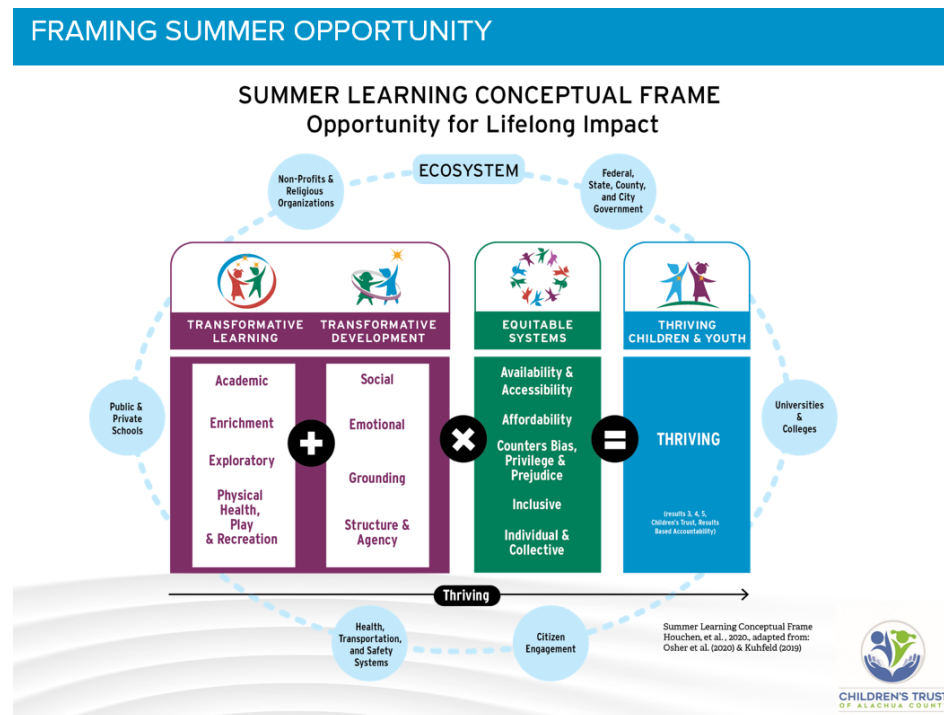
FRAMING SUMMER OPPORTUNITY

SUMMER LEARNING CONCEPTUAL FRAME
Opportunity for Lifelong Impact

ECOSYSTEM

Non-Profits & Religious Organizations

Federal, State, County, and City Government

Public & Private Schools

Universities & Colleges

Health, Transportation, and Safety Systems

Citizen Engagement

TRANSFORMATIVE LEARNING

Academic

Enrichment

Exploratory

Physical Health, Play & Recreation

TRANSFORMATIVE DEVELOPMENT

Social

Emotional

Grounding

Structure & Agency

EQUITABLE SYSTEMS

Availability & Accessibility

Affordability

Counters Bias, Privilege & Prejudice

Inclusive

Individual & Collective

THRIVING CHILDREN & YOUTH

THRIVING

(results 3, 4, 5, Children's Trust, Results Based Accountability)

Thriving

Summer Learning Conceptual Frame Houchen, et al., 2020., adapted from: Osher et al. (2020) & Kuhfeld (2019)

CHILDREN'S TRUST OF ALACHUA COUNT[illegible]